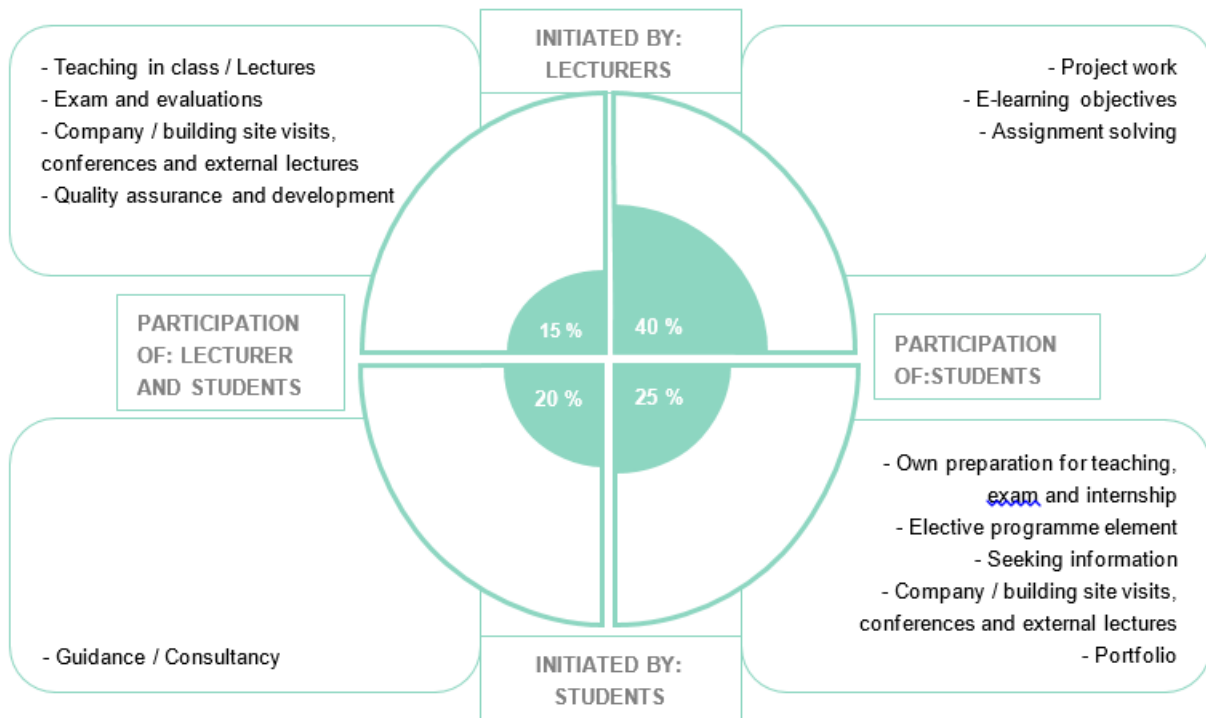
INITIATED BY: LECTURERS

- Teaching in class / Lectures
- Exam and evaluations
- Company / building site visits, conferences and external lectures
- Quality assurance and development

- Project work
- E-learning objectives
- Assignment solving

PARTICIPATION OF: LECTURER AND STUDENTS

15 %

40 %

PARTICIPATION OF:STUDENTS

20 %

25 %

- Own preparation for teaching, exam and internship
- Elective programme element
- Seeking information
- Company / building site visits, conferences and external lectures
- Portfolio

- Guidance / Consultancy

INITIATED BY: STUDENTS